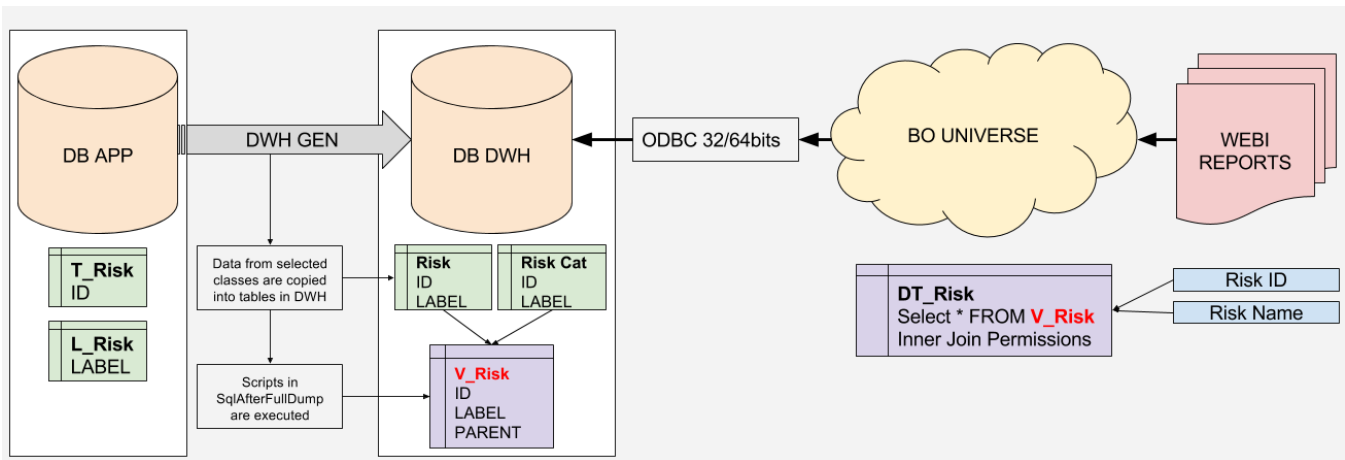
DB APP

T_Risk
ID

L_Risk
LABEL

DWH GEN

Data from selected classes are copied into tables in DWH

Scripts in SqlAfterFullDump are executed

DB DWH

Risk
ID
LABEL

Risk Cat
ID
LABEL

V_Risk
ID
LABEL
PARENT

ODBC 32/64bits

BO UNIVERSE

WEBI REPORTS

DT_Risk
Select * FROM V_Risk
Inner Join Permissions

Risk ID

Risk Name